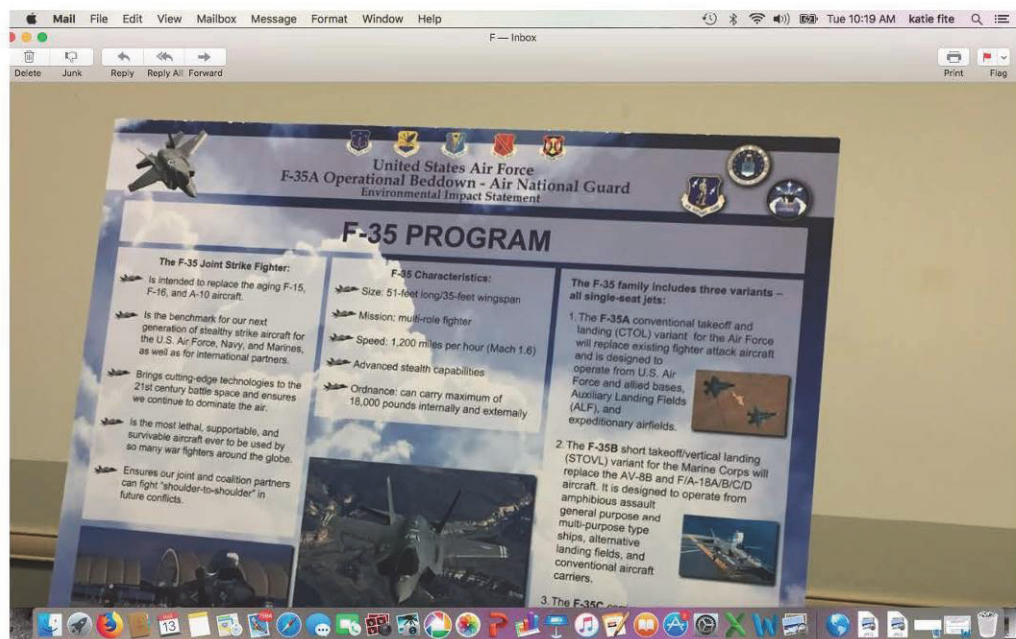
Mail File Edit View Mailbox Message Format Window Help

Tue 10:19 AM katie fite

F — Inbox

Delete Junk Reply Reply All Forward Print Flag

United States Air Force
F-35A Operational Beddown - Air National Guard
Environmental Impact Statement

F-35 PROGRAM

The F-35 Joint Strike Fighter:

Is intended to replace the aging F-15, F-16, and A-10 aircraft.

Is the benchmark for our next generation of stealthy strike aircraft for the U.S. Air Force, Navy, and Marines, as well as for international partners.

Brings cutting-edge technologies to the 21st century battle space and ensures we continue to dominate the air.

Is the most lethal, supportable, and survivable aircraft ever to be used by so many war fighters around the globe.

Ensures our joint and coalition partners can fight "shoulder-to-shoulder" in future conflicts.

F-35 Characteristics:

Size: 51-feet long/35-feet wingspan

Mission: multi-role fighter

Speed: 1,200 miles per hour (Mach 1.6)

Advanced stealth capabilities

Ordnance: can carry maximum of 18,000 pounds internally and externally

The F-35 family includes three variants – all single-seat jets:

1. The F-35A conventional takeoff and landing (CTOL) variant for the Air Force will replace existing fighter attack aircraft and is designed to operate from U.S. Air Force and allied bases, Auxiliary Landing Fields (ALF), and expeditionary airfields.

2. The F-35B short takeoff/vertical landing (STOVL) variant for the Marine Corps will replace the AV-8B and F/A-18A/B/C/D aircraft. It is designed to operate from amphibious assault general purpose and multi-purpose type ships, alternative landing fields, and conventional aircraft carriers.

3. The F-35C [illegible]